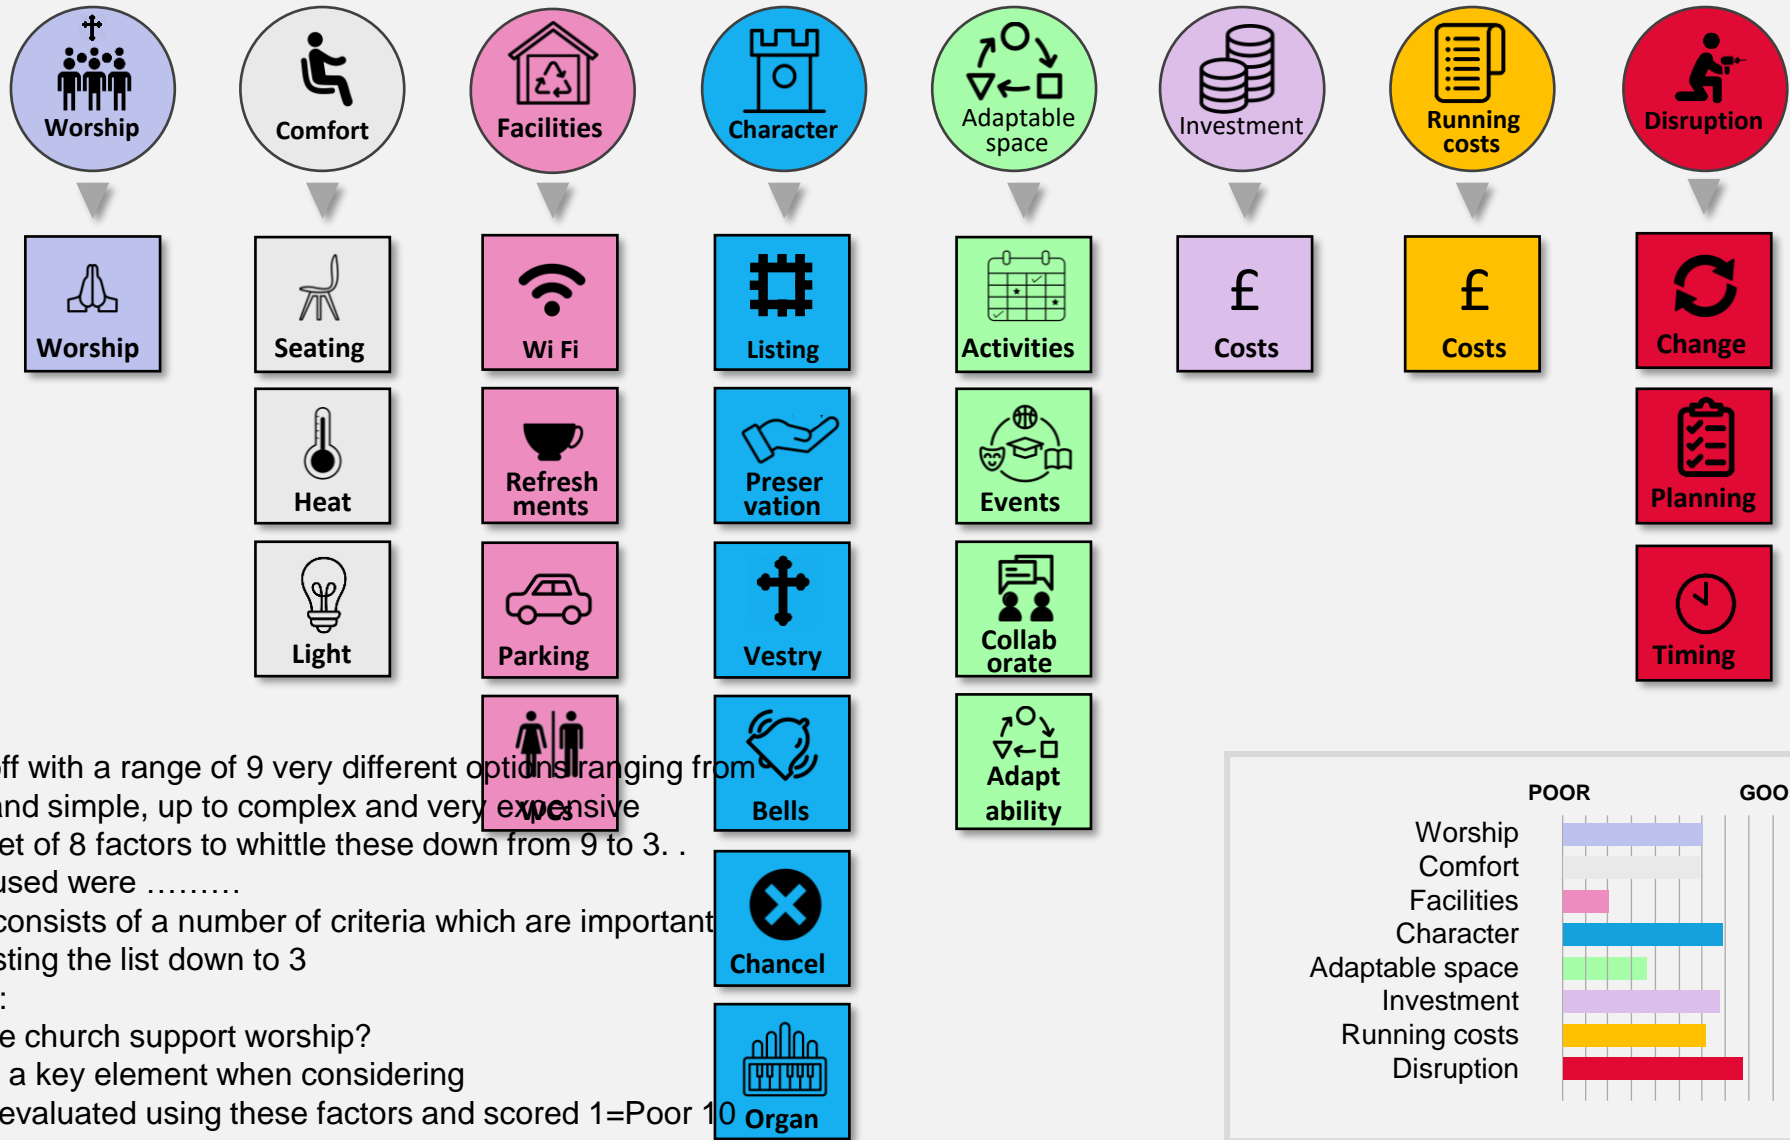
Worship

Comfort

Facilities

Character

Adaptable space

Investment

Running costs

Disruption

Worship

Seating

Heat

Light

Wi Fi

Refresh ments

Parking

WCs

Listing

Preser vation

Vestry

Bells

Chancel

Organ

Activities

Events

Collab orate

Adapt ability

£

Costs

£

Costs

Change

Planning

Timing

ff with a range of 9 very different options ranging from
nd simple, up to complex and very expensive
et of 8 factors to whittle these down from 9 to 3. .
used were ………
consists of a number of criteria which are important
sting the list down to 3
:
e church support worship?
a key element when considering
evaluated using these factors and scored 1=Poor 10

POOR GOO

Worship
Comfort
Facilities
Character
Adaptable space
Investment
Running costs
Disruption